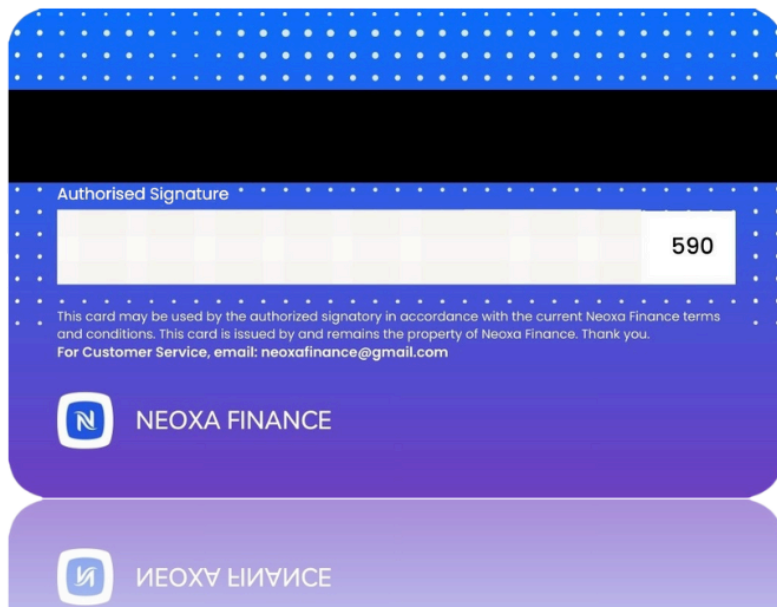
Authorised Signature

590

This card may be used by the authorized signatory in accordance with the current Neoxa Finance terms and conditions. This card is issued by and remains the property of Neoxa Finance. Thank you.
For Customer Service, email: neoxafinance@gmail.com

N

NEOXA FINANCE